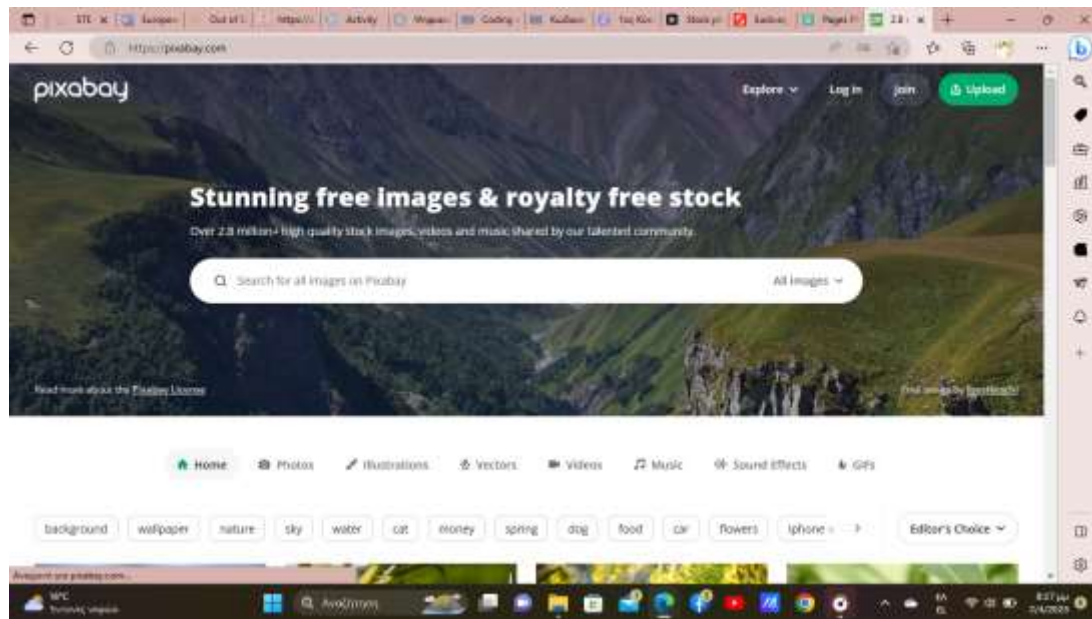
https://pixabay.com

pixabay

Explore Log in Join Upload

Stunning free images & royalty free stock

Over 2.8 million+ high quality stock images, videos and music shared by our talented community.

Search for all images on Pixabay

All images

Read more about the Pixabay License

Free image by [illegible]

Home Photos Illustrations Vectors Videos Music Sound Effects GIFs

background wallpaper nature sky water cat money spring dog food car flowers iphone

Editor's Choice

Αναμονή για pixabay.com...

Αναζήτηση

8:37 μμ